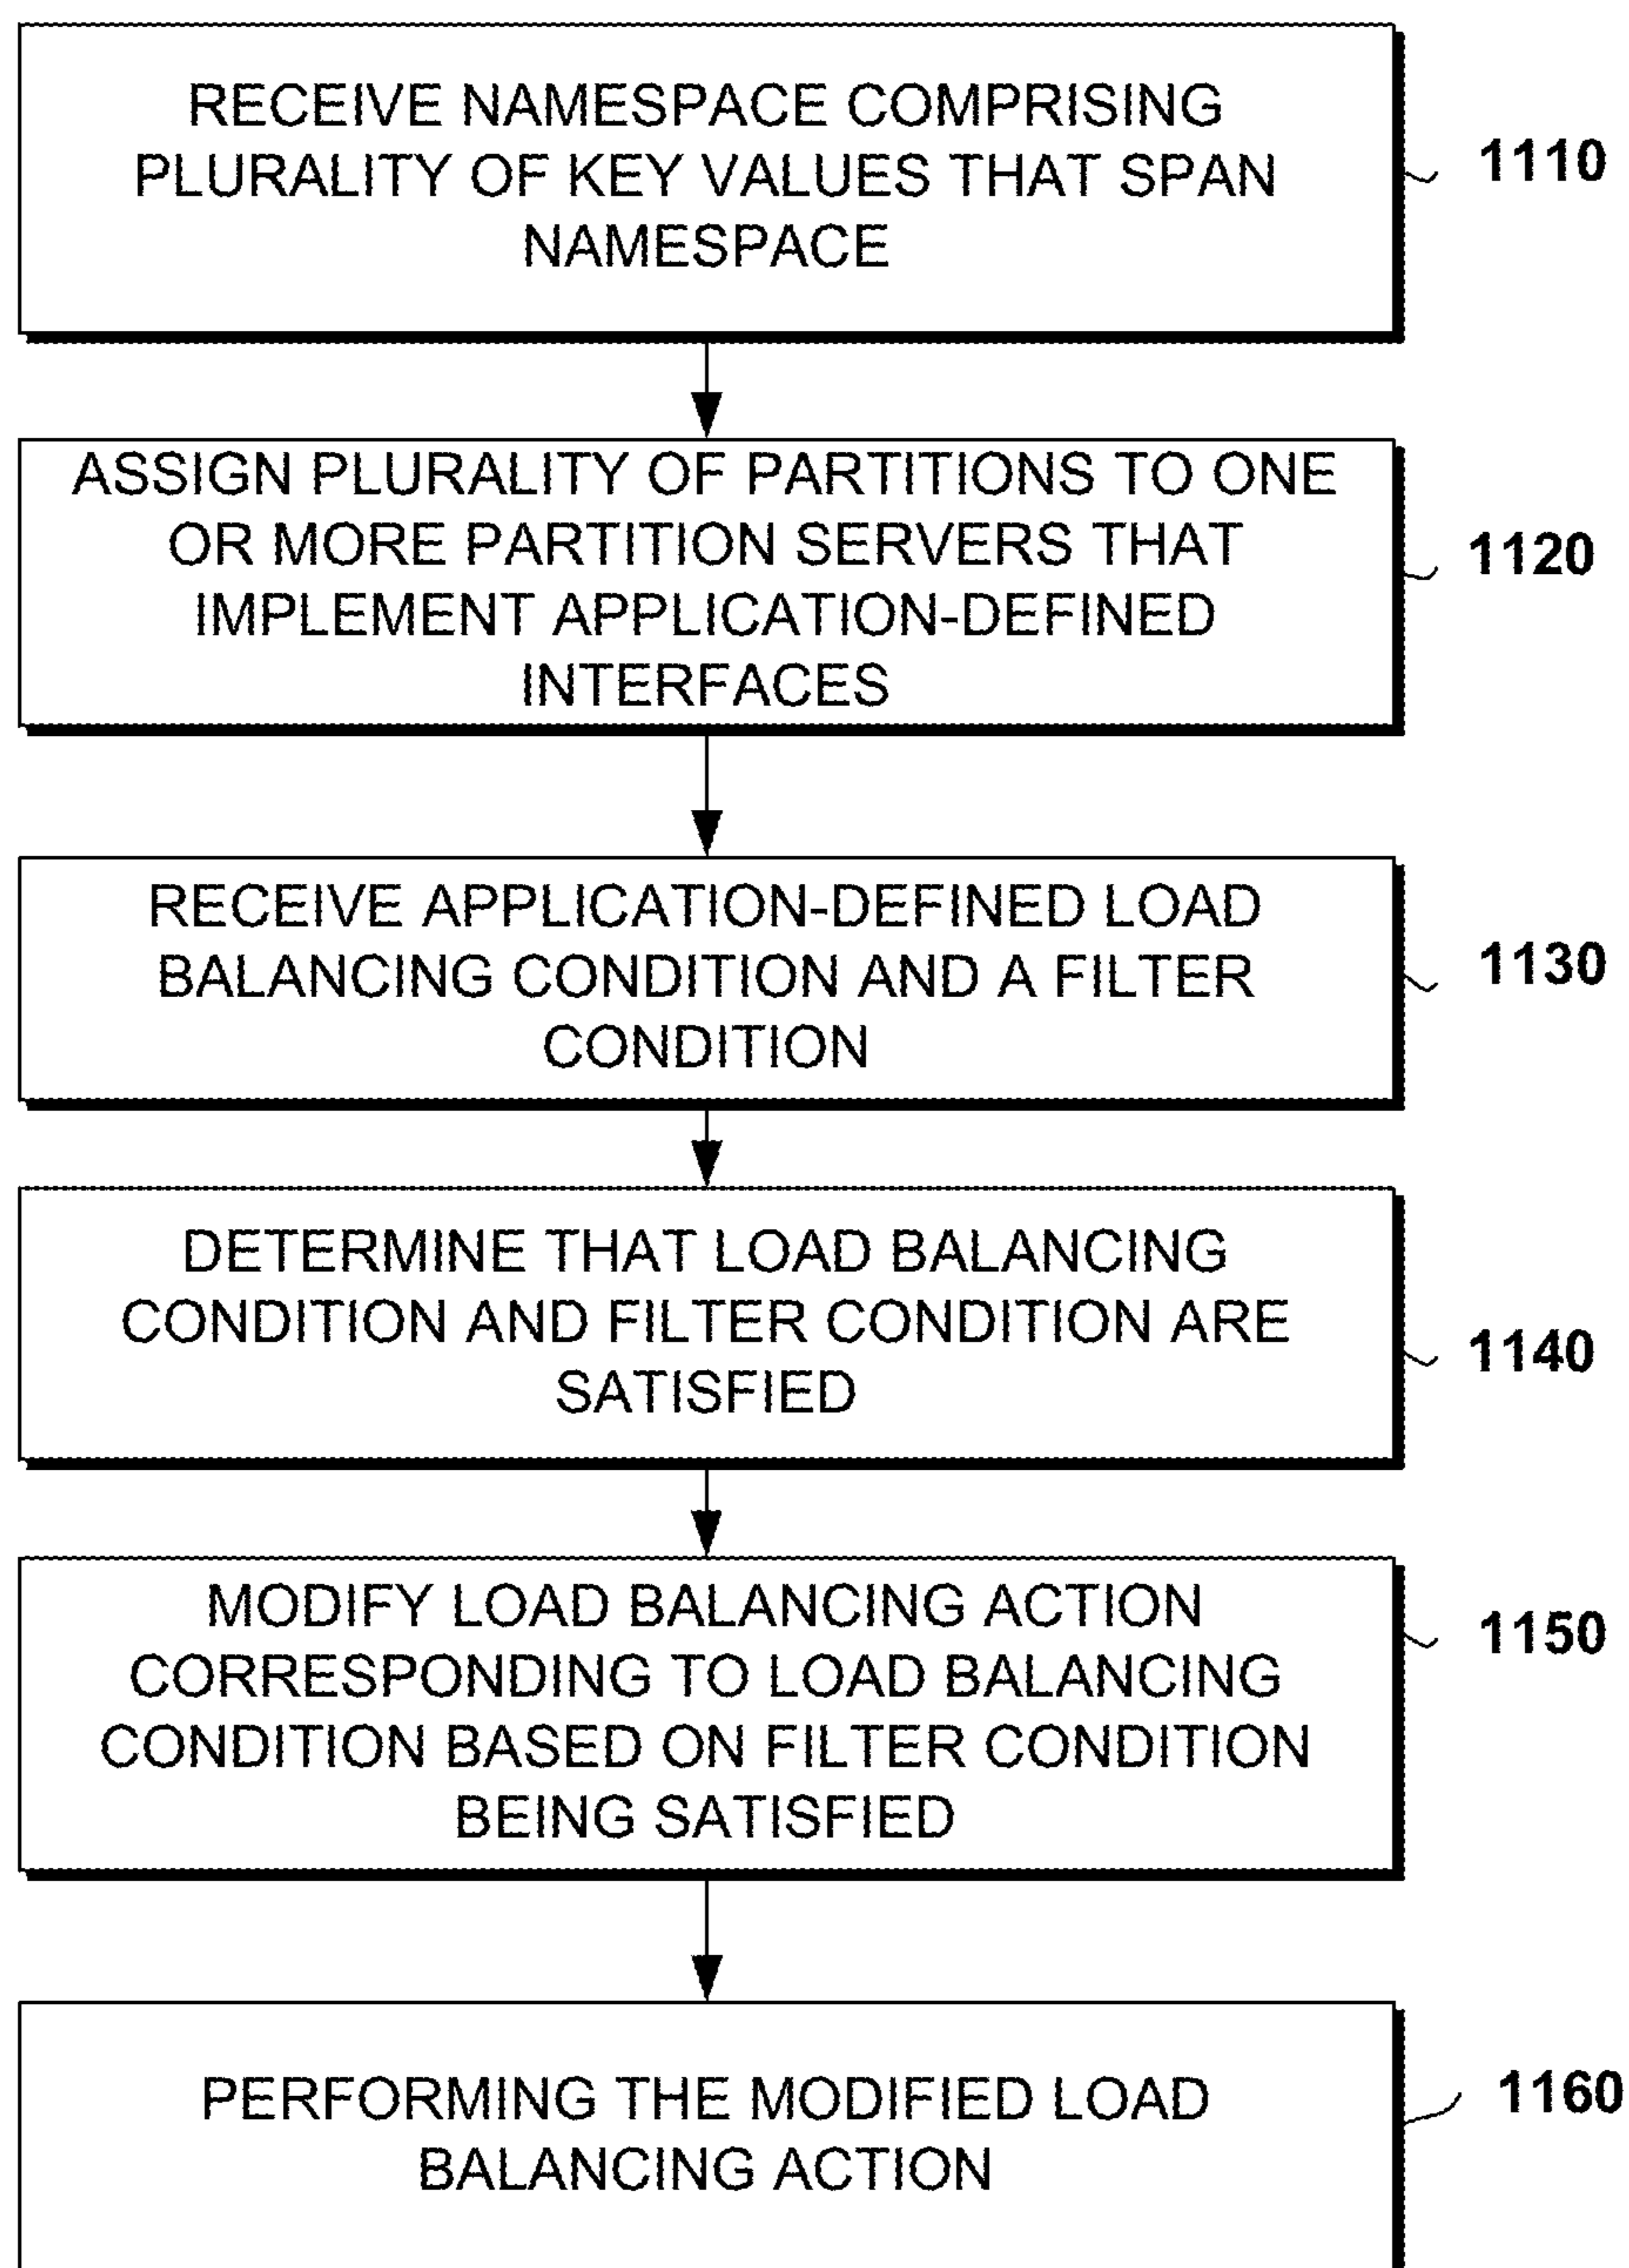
RECEIVE NAMESPACE COMPRISING PLURALITY OF KEY VALUES THAT SPAN NAMESPACE

1110

ASSIGN PLURALITY OF PARTITIONS TO ONE OR MORE PARTITION SERVERS THAT IMPLEMENT APPLICATION-DEFINED INTERFACES

1120

RECEIVE APPLICATION-DEFINED LOAD BALANCING CONDITION AND A FILTER CONDITION

1130

DETERMINE THAT LOAD BALANCING CONDITION AND FILTER CONDITION ARE SATISFIED

1140

MODIFY LOAD BALANCING ACTION CORRESPONDING TO LOAD BALANCING CONDITION BASED ON FILTER CONDITION BEING SATISFIED

1150

PERFORMING THE MODIFIED LOAD BALANCING ACTION

1160